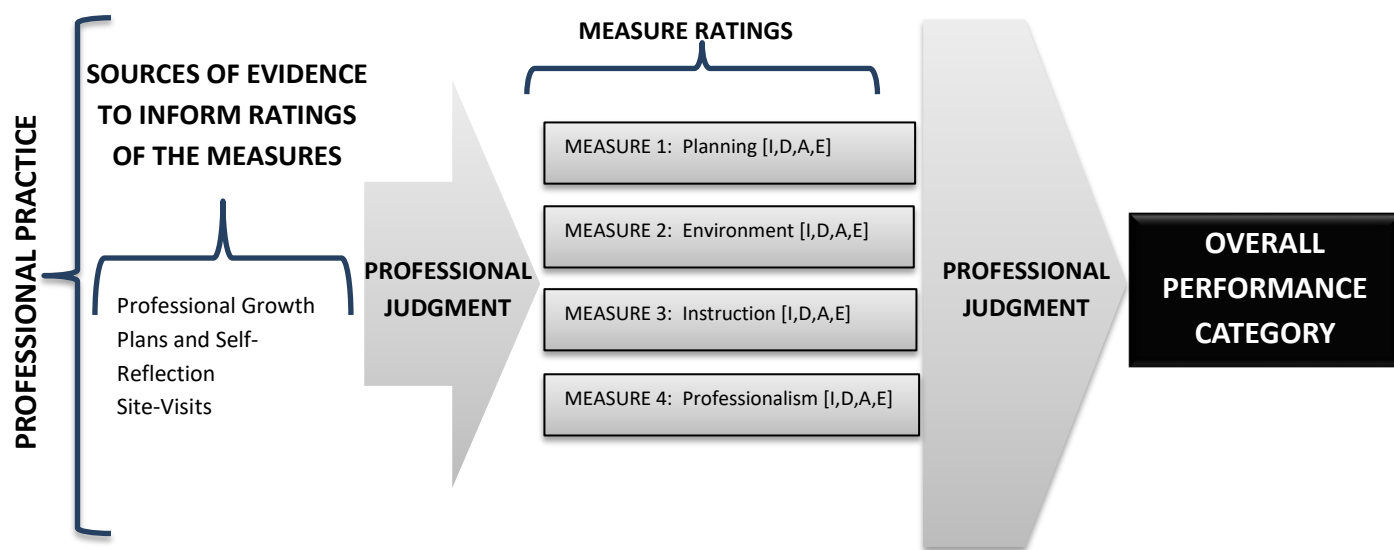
PROFESSIONAL PRACTICE

SOURCES OF EVIDENCE TO INFORM RATINGS OF THE MEASURES

Professional Growth Plans and Self-Reflection
Site-Visits

PROFESSIONAL JUDGMENT

MEASURE RATINGS

MEASURE 1: Planning [I,D,A,E]

MEASURE 2: Environment [I,D,A,E]

MEASURE 3: Instruction [I,D,A,E]

MEASURE 4: Professionalism [I,D,A,E]

PROFESSIONAL JUDGMENT

OVERALL PERFORMANCE CATEGORY